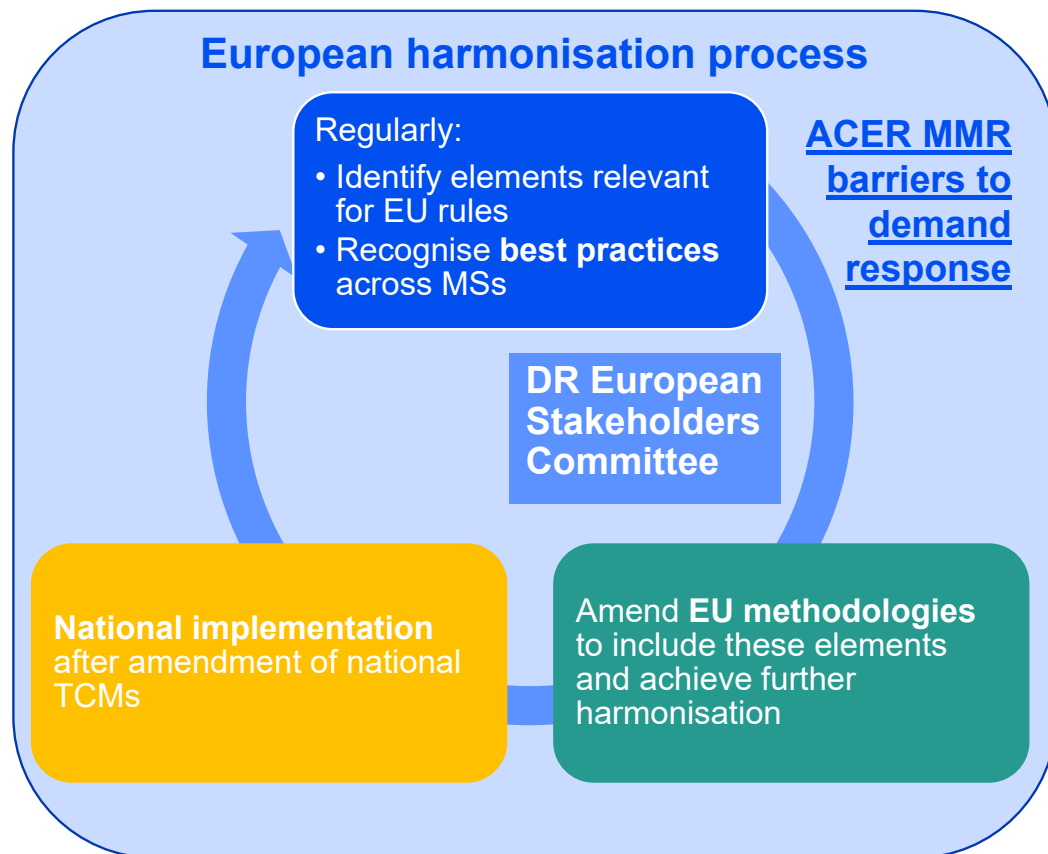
European harmonisation process

Regularly:
• Identify elements relevant for EU rules
• Recognise **best practices** across MSs

ACER MMR barriers to demand response

DR European Stakeholders Committee

**National implementation** after amendment of national TCMs

Amend **EU methodologies** to include these elements and achieve further harmonisation